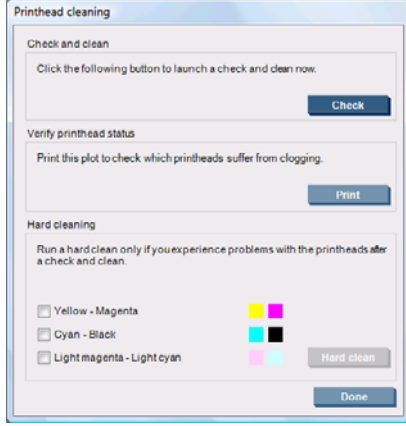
Printhead cleaning

Check and clean

Click the following button to launch a check and clean now.

Check

Verify printhead status

Print this plot to check which printheads suffer from clogging.

Print

Hard cleaning

Run a hard clean only if you experience problems with the printheads after a check and clean.

Yellow - Magenta

Cyan - Black

Light magenta - Light cyan

Hard clean

Done